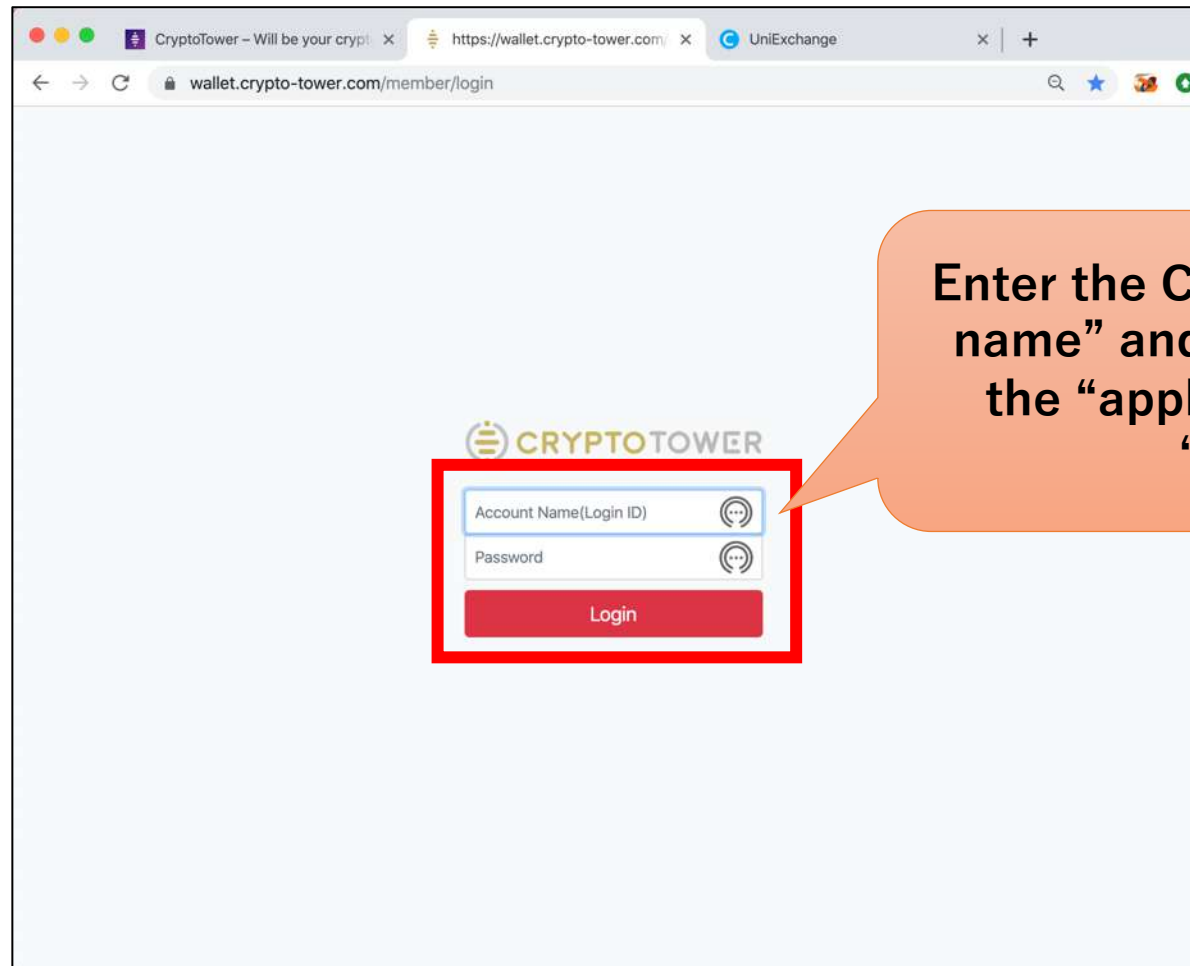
CryptoTower – Will be your crypt ×
https://wallet.crypto-tower.com/ ×
UniExchange ×
+

wallet.crypto-tower.com/member/login

Enter the C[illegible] name" and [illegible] the "appl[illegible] "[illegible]

CRYPTOTOWER

Account Name(Login ID)

Password

Login